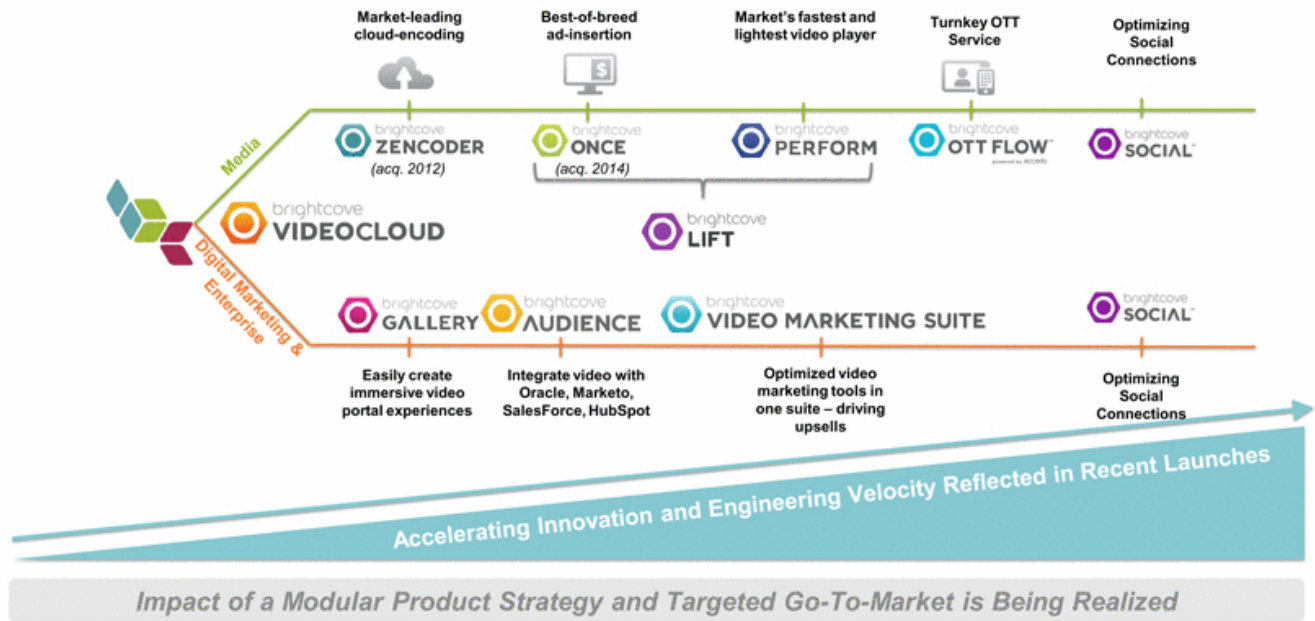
Market-leading cloud-encoding

Best-of-breed ad-insertion

Market's fastest and lightest video player

Turnkey OTT Service

Optimizing Social Connections

Media

brightcove ZENCODER (acq. 2012)

brightcove ONCE (acq. 2014)

brightcove PERFORM

brightcove OTT FLOW™ powered by accedo

brightcove SOCIAL™

brightcove VIDEOCLOUD

brightcove LIFT

Digital Marketing & Enterprise

brightcove GALLERY

brightcove AUDIENCE

brightcove VIDEO MARKETING SUITE

brightcove SOCIAL™

Easily create immersive video portal experiences

Integrate video with Oracle, Marketo, SalesForce, HubSpot

Optimized video marketing tools in one suite – driving upsells

Optimizing Social Connections

Accelerating Innovation and Engineering Velocity Reflected in Recent Launches

Impact of a Modular Product Strategy and Targeted Go-To-Market is Being Realized